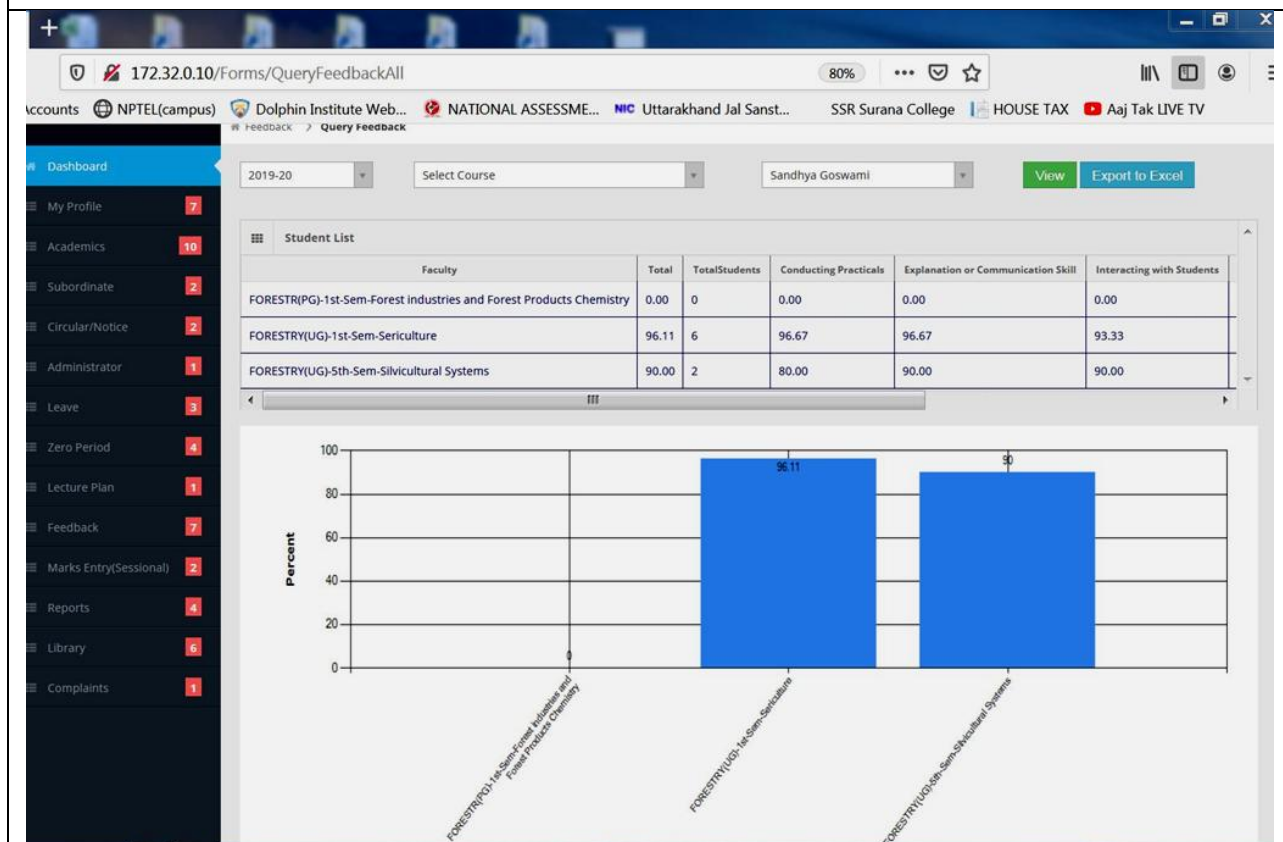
172.32.0.10/Forms/QueryFeedbackAll 80%

Accounts NPTEL(campus) Dolphin Institute Web... NATIONAL ASSESSME... NIC Uttarakhand Jal Sanst... SSR Surana College HOUSE TAX Aaj Tak LIVE TV

Feedback > Query Feedback

Dashboard
My Profile 7
Academics 10
Subordinate 2
Circular/Notice 2
Administrator 1
Leave 3
Zero Period 4
Lecture Plan 1
Feedback 7
Marks Entry(Sessional) 2
Reports 4
Library 6
Complaints 1

2019-20 | Select Course | Sandhya Goswami | View | Export to Excel

Student List

| Faculty | Total | TotalStudents | Conducting Practicals | Explanation or Communication Skill | Interacting with Students |
|---|---|---|---|---|---|
| FORESTR(PG)-1st-Sem-Forest industries and Forest Products Chemistry | 0.00 | 0 | 0.00 | 0.00 | 0.00 |
| FORESTRY(UG)-1st-Sem-Sericulture | 96.11 | 6 | 96.67 | 96.67 | 93.33 |
| FORESTRY(UG)-5th-Sem-Silvicultural Systems | 90.00 | 2 | 80.00 | 90.00 | 90.00 |

Percent
100
80
60
40
20
0
0
96.11
90
FORESTR(PG)-1st-Sem-Forest industries and Forest Products Chemistry
FORESTRY(UG)-1st-Sem-Sericulture
FORESTRY(UG)-5th-Sem-Silvicultural Systems